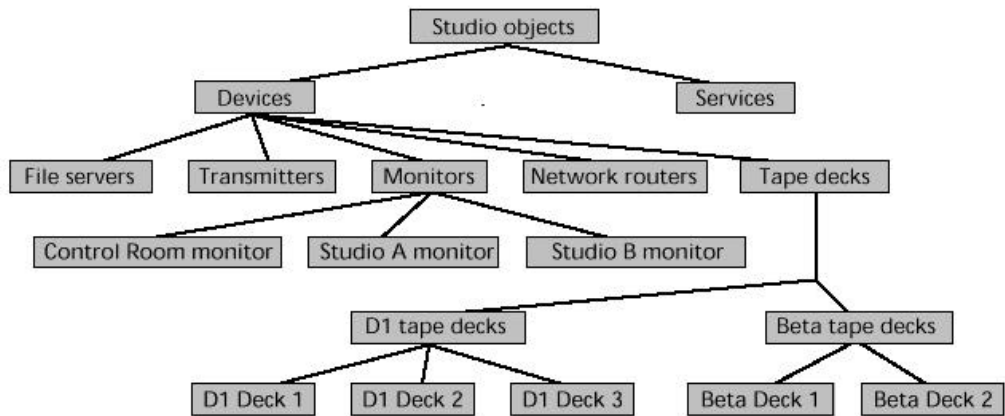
Studio objects

Devices

Services

File servers

Transmitters

Monitors

Network routers

Tape decks

Control Room monitor

Studio A monitor

Studio B monitor

D1 tape decks

Beta tape decks

D1 Deck 1

D1 Deck 2

D1 Deck 3

Beta Deck 1

Beta Deck 2